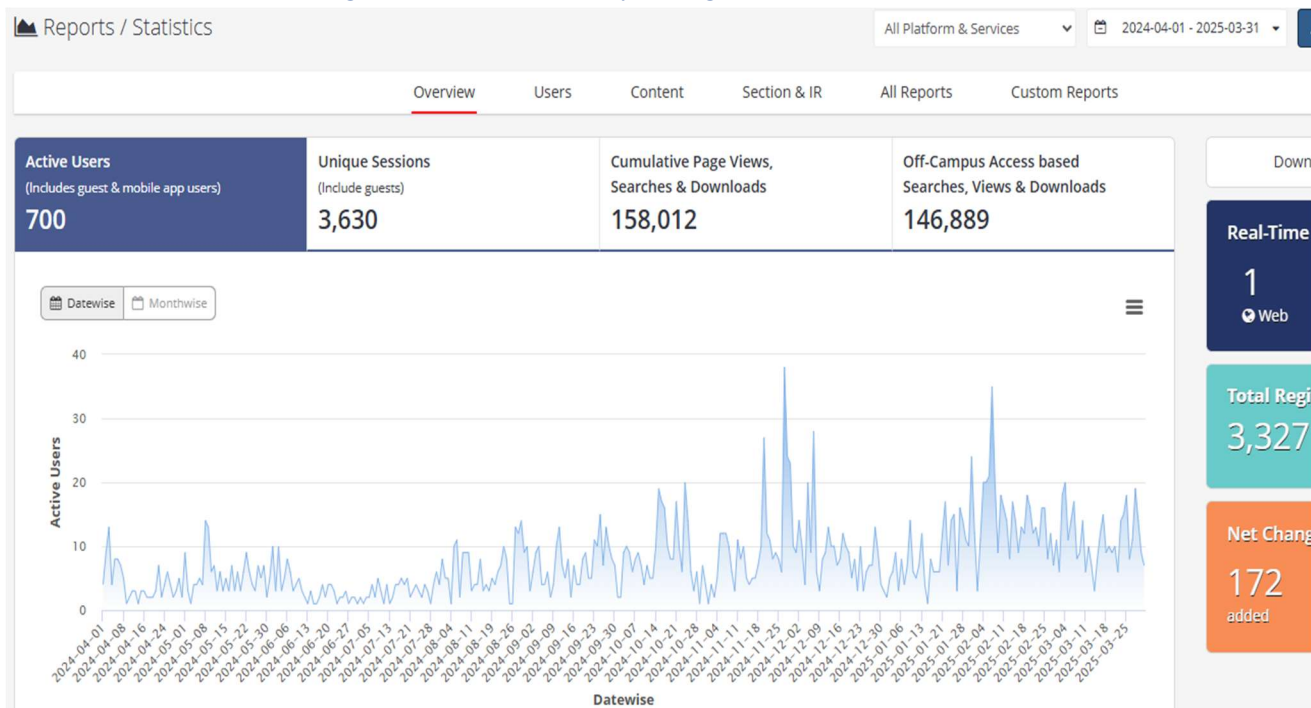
Reports / Statistics

All Platform & Services

2024-04-01 - 2025-03-31

Overview Users Content Section & IR All Reports Custom Reports

Active Users
(Includes guest & mobile app users)
700

Unique Sessions
(Include guests)
3,630

Cumulative Page Views, Searches & Downloads
158,012

Off-Campus Access based Searches, Views & Downloads
146,889

Down

Real-Time
1
Web

Total Regi
3,327

Net Chang
172
added

Datewise Monthwise

40
30
20
10
0

Active Users

2024-04-01 2024-04-08 2024-04-16 2024-04-24 2024-05-01 2024-05-08 2024-05-15 2024-05-22 2024-05-30 2024-06-06 2024-06-13 2024-06-20 2024-06-27 2024-07-05 2024-07-13 2024-07-21 2024-07-28 2024-08-04 2024-08-11 2024-08-19 2024-08-26 2024-09-02 2024-09-09 2024-09-16 2024-09-23 2024-09-30 2024-10-07 2024-10-14 2024-10-21 2024-10-28 2024-11-04 2024-11-11 2024-11-18 2024-11-25 2024-12-02 2024-12-09 2024-12-16 2024-12-23 2024-12-30 2025-01-06 2025-01-13 2025-01-21 2025-01-28 2025-02-04 2025-02-11 2025-02-18 2025-02-25 2025-03-04 2025-03-11 2025-03-18 2025-03-25

Datewise